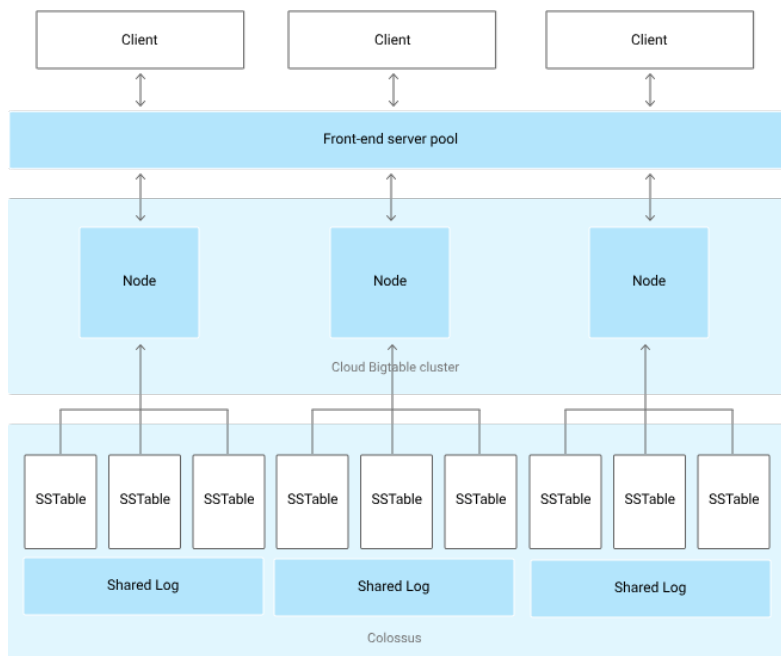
Client

Client

Client

Front-end server pool

Node

Node

Node

Cloud Bigtable cluster

SSTable

SSTable

SSTable

SSTable

SSTable

SSTable

SSTable

SSTable

SSTable

Shared Log

Shared Log

Shared Log

Colossus